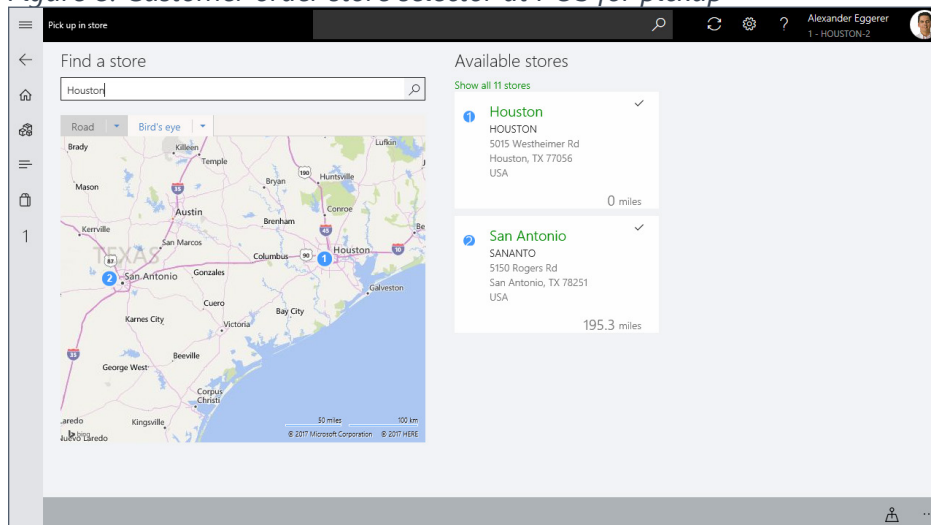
Figure 8. Customer order store selector at POS for pickup

Pick up in store

Alexander Eggerer
1 - HOUSTON-2

1

Find a store

Houston

Road Bird's eye

Brady Killeen Temple Lufkin Mason Bryan Huntsville Austin Conroe Brenham Kerrville San Marcos Houston TEXAS Columbus San Antonio Gonzales Galveston Cuero Karnes City Victoria Bay City Beeville George West Corpus Christi Laredo Kingsville Nuevo Laredo 35 190 45 290 87 10 90 1 2

50 miles 100 km
© 2017 Microsoft Corporation © 2017 HERE

Available stores

Show all 11 stores

1 Houston
HOUSTON
5015 Westheimer Rd
Houston, TX 77056
USA
0 miles

2 San Antonio
SANANTO
5150 Rogers Rd
San Antonio, TX 78251
USA
195.3 miles